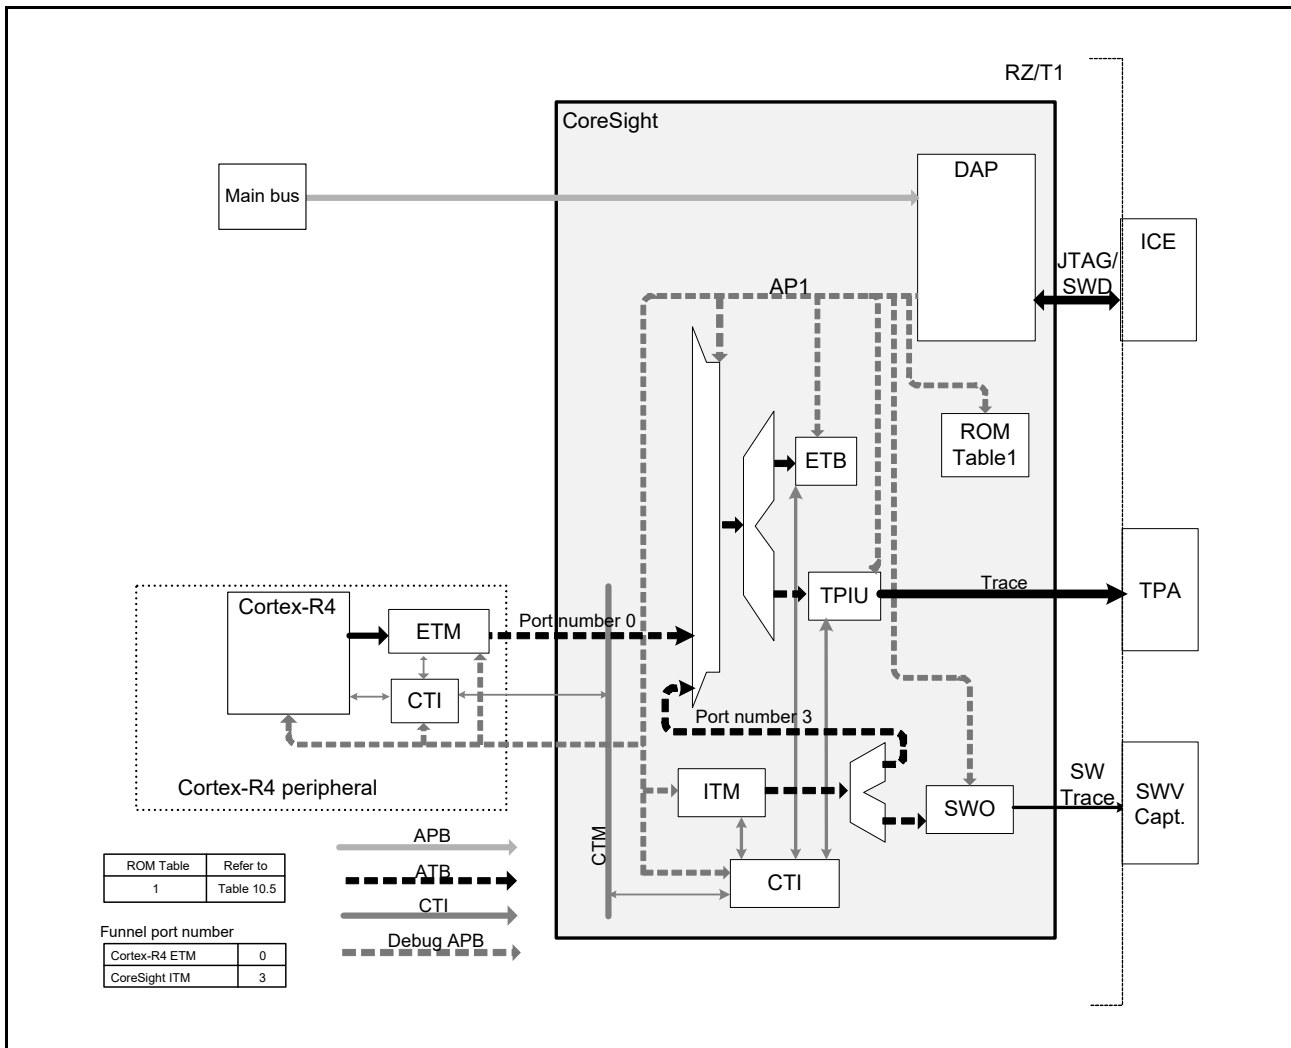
RZ/T1

CoreSight

Main bus

DAP

ICE

JTAG/ SWD

AP1

ROM Table1

ETB

TPIU

Trace

TPA

Cortex-R4

ETM

Port number 0

CTI

Port number 3

Cortex-R4 peripheral

ITM

SWO

SW Trace

SWV Capt.

CTM

CTI

| ROM Table | Refer to |
|---|---|
| 1 | Table 10.5 |

APB

ATB

CTI

Debug APB

Funnel port number

| Cortex-R4 ETM | 0 |
|---|---|
| CoreSight ITM | 3 |